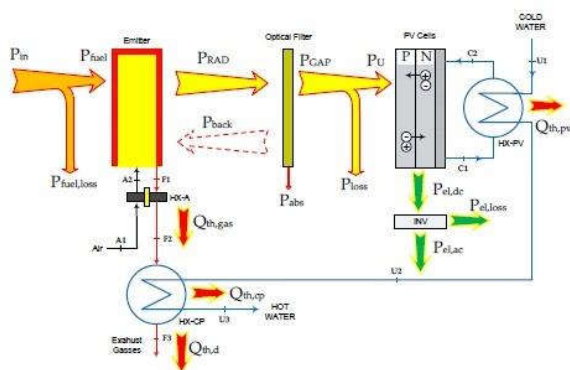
COLD WATER

Emitter

Optical Filter

PV Cells

$P_{in}$

$P_{fuel}$

$P_{RAD}$

$P_{GAP}$

$P_{U}$

P

N

C2

U1

$Q_{th,pv}$

HX-PV

C1

$P_{back}$

$P_{fuel,loss}$

$P_{abs}$

$P_{loss}$

$P_{el,dc}$

INV

$P_{el,loss}$

$P_{el,ac}$

A2

F1

HX-A

$Q_{th,gas}$

Air

A1

F2

U2

$Q_{th,cp}$

HOT WATER

U3

HX-CP

Exhaust Gasses

F3

$Q_{th,d}$